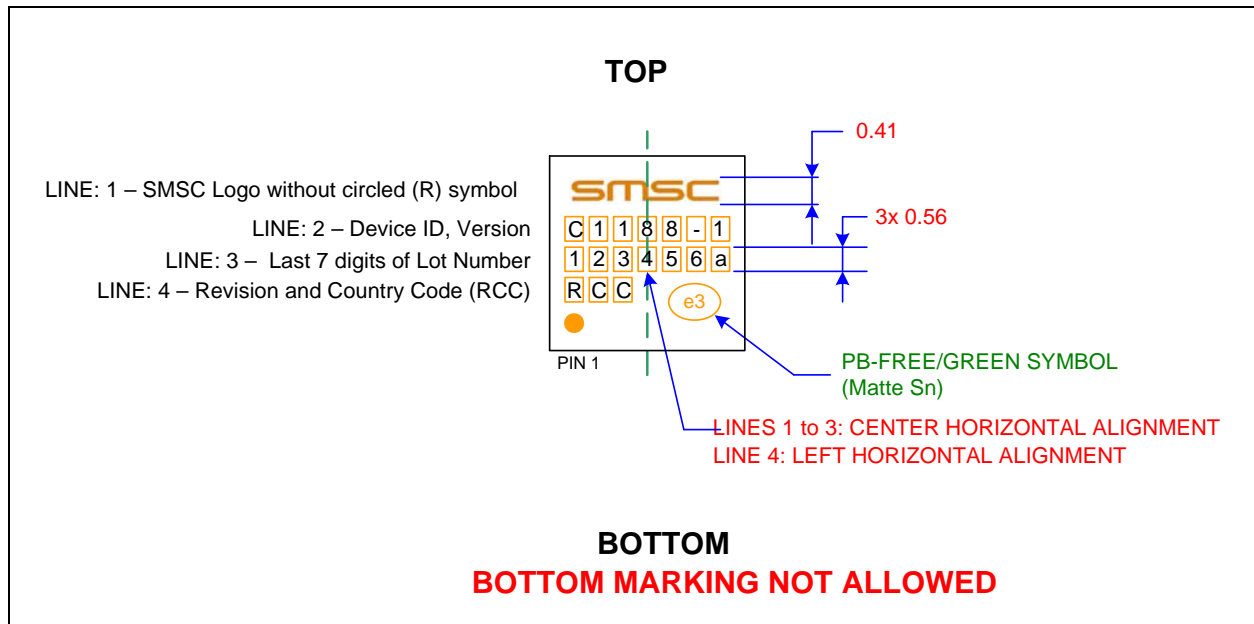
TOP

0.41

LINE: 1 – SMSC Logo without circled (R) symbol

smsc

3x 0.56

LINE: 2 – Device ID, Version

C 1 1 8 8 - 1

LINE: 3 – Last 7 digits of Lot Number

1 2 3 4 5 6 a

LINE: 4 – Revision and Country Code (RCC)

R C C

e3

PIN 1

PB-FREE/GREEN SYMBOL
(Matte Sn)

LINES 1 to 3: CENTER HORIZONTAL ALIGNMENT
LINE 4: LEFT HORIZONTAL ALIGNMENT

BOTTOM
BOTTOM MARKING NOT ALLOWED